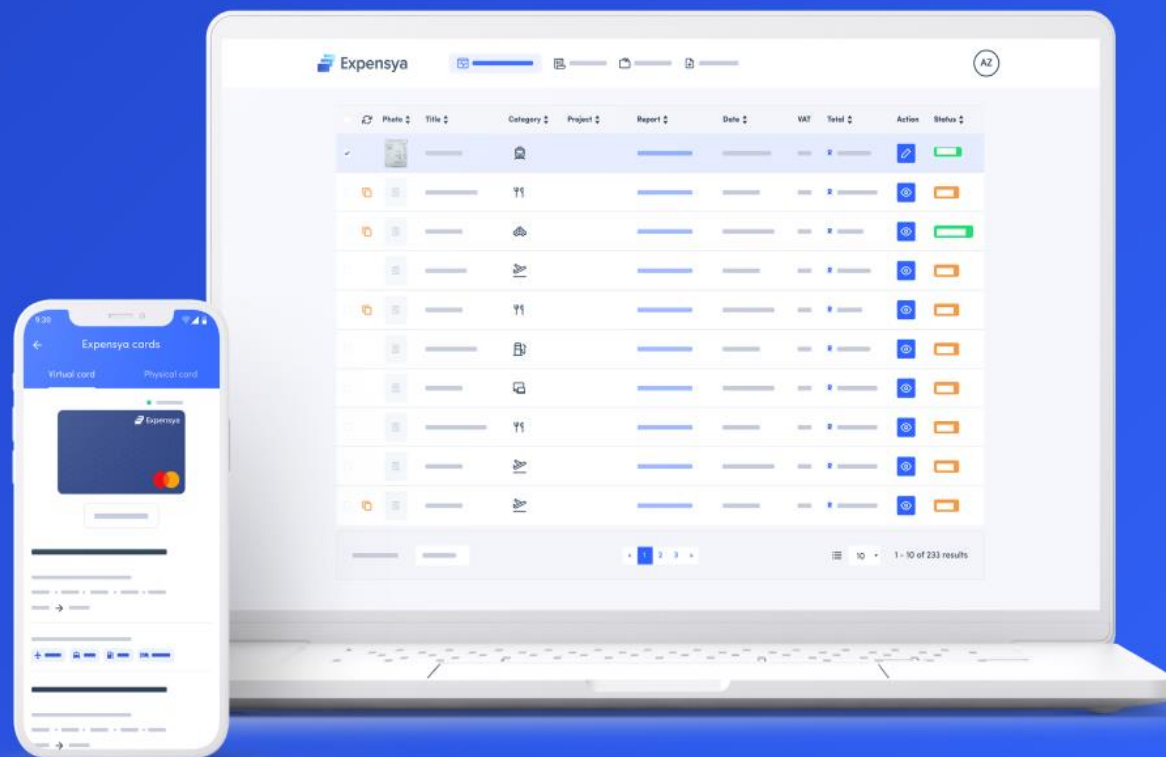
Expensya

AZ

| Photo | Title | Category | Project | Report | Date | VAT | Total | Action | Status |
|---|---|---|---|---|---|---|---|---|---|

1 2 3

10

1 - 10 of 233 results

9:30

Expensya cards

Virtual card

Physical card

Expensya